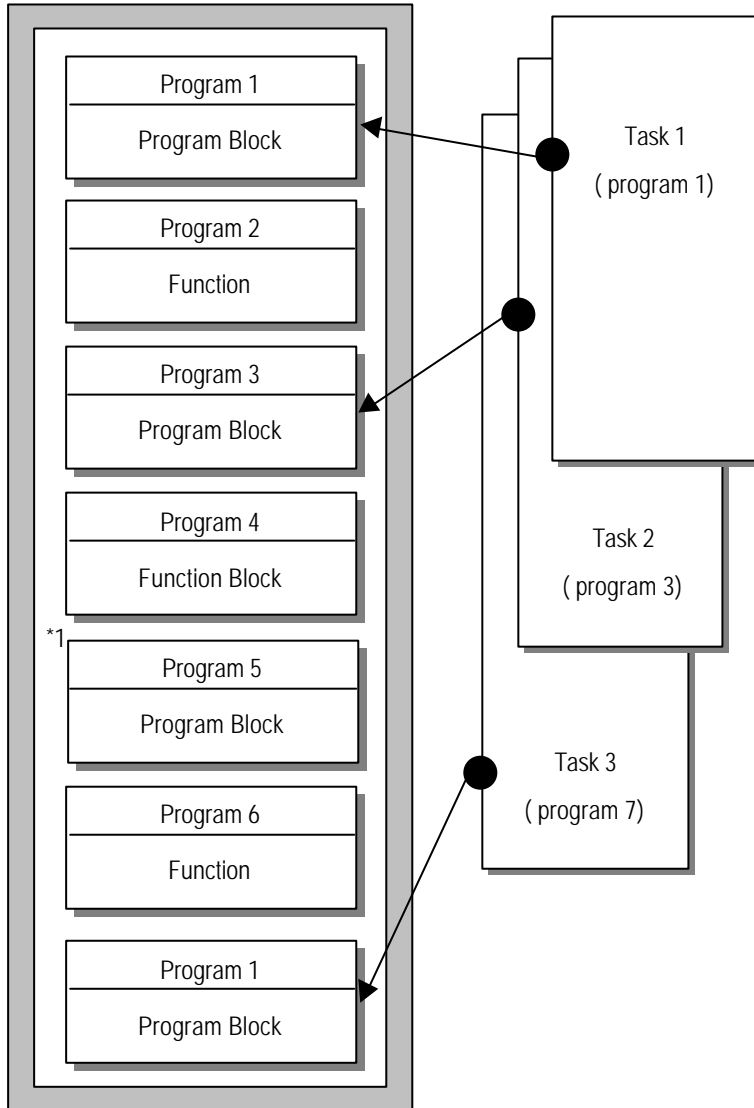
Program 1

Program Block

Program 2

Function

Program 3

Program Block

Program 4

Function Block

*1

Program 5

Program Block

Program 6

Function

Program 1

Program Block

Task 1

( program 1)

Task 2

( program 3)

Task 3

( program 7)